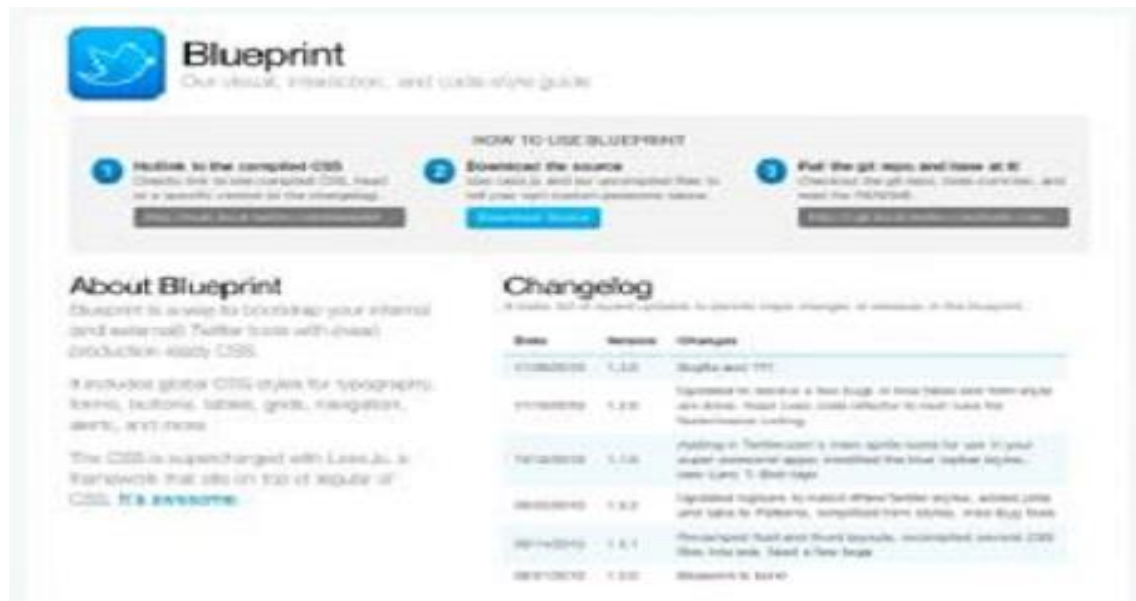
Blueprint

Our visual, interaction, and code style guide

HOW TO USE BLUEPRINT

1 Hotlink to the compiled CSS
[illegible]
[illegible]

2 Download the source
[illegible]
Download Source

3 Pull the git repo and have at it!
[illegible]
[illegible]

About Blueprint

Blueprint is a way to bootstrap your internal (and external) Twitter tools with great production ready CSS.

It includes global CSS styles for typography, forms, buttons, tables, grids, navigation, alerts, and more.

The CSS is supercharged with Less.js, a framework that sits on top of regular ol' CSS. It's awesome.

Changelog

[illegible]

| Date | Version | Changes |
|---|---|---|
| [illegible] | 1.3.0 | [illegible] |
| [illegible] | 1.2.9 | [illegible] |
| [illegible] | 1.1.9 | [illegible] |
| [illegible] | 1.1.2 | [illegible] |
| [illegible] | 1.1.1 | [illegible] |
| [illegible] | 1.0.0 | Blueprint is born |